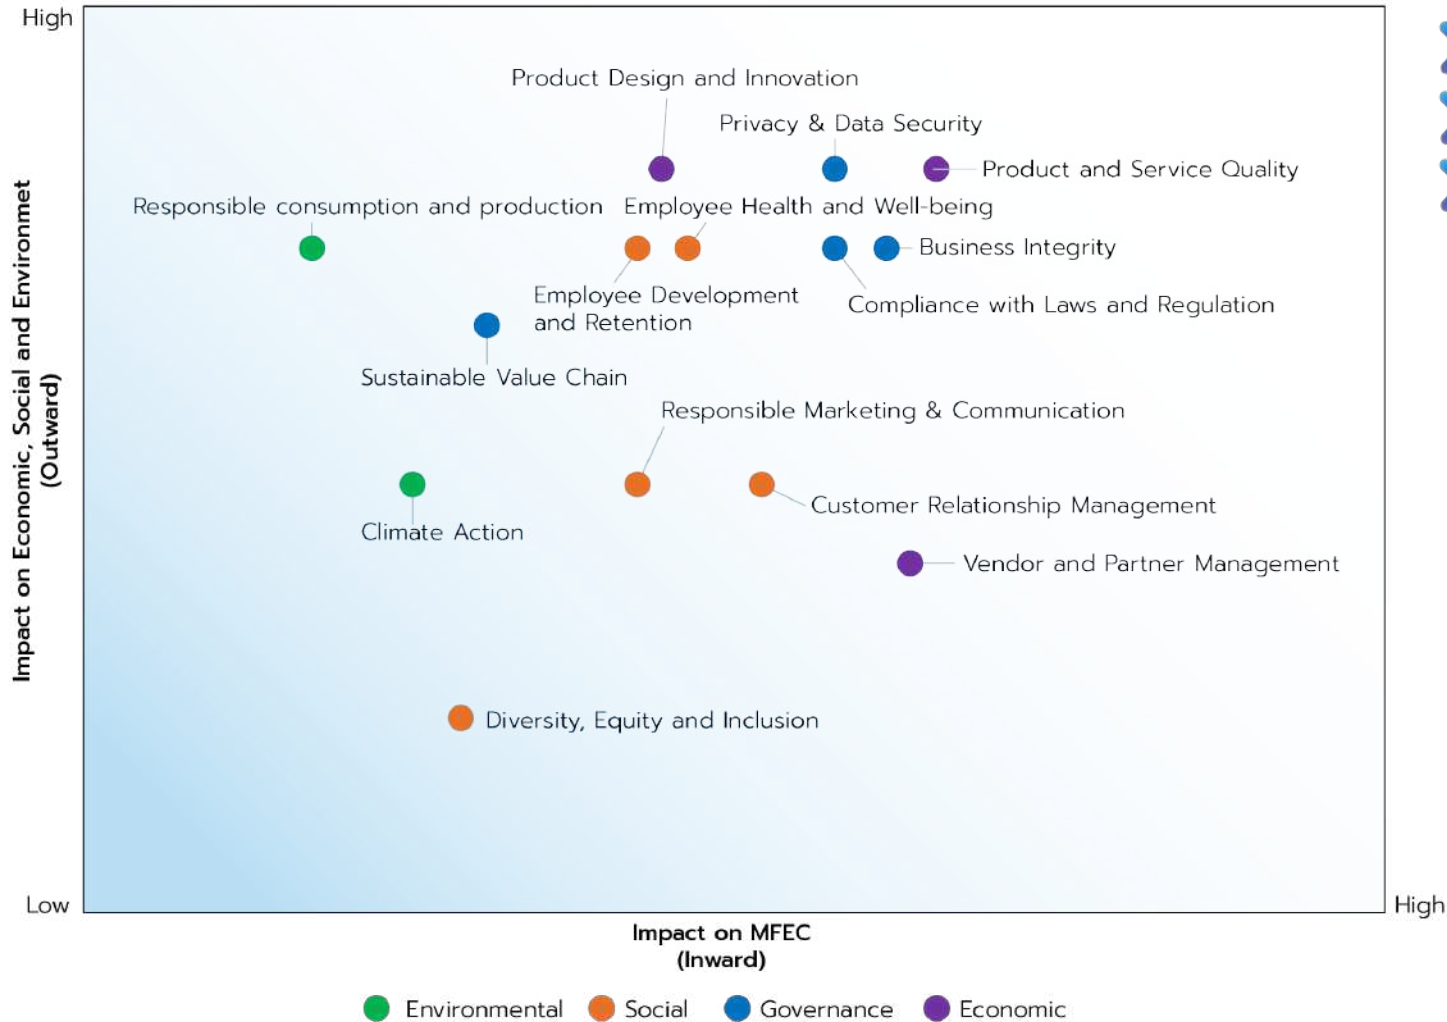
High

Impact on Economic, Social and Environmet
(Outward)

Product Design and Innovation

Privacy & Data Security

Product and Service Quality

Responsible consumption and production

Employee Health and Well-being

Business Integrity

Employee Development and Retention

Compliance with Laws and Regulation

Sustainable Value Chain

Responsible Marketing & Communication

Customer Relationship Management

Climate Action

Vendor and Partner Management

Diversity, Equity and Inclusion

Low

High

Impact on MFEC
(Inward)

Environmental Social Governance Economic